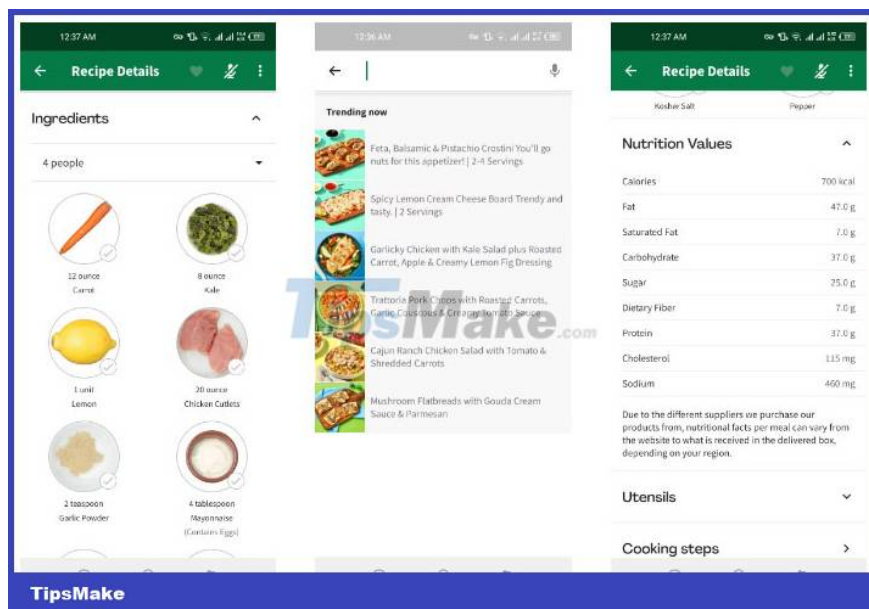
12:37 AM

Recipe Details

Ingredients

4 people

12 ounce
Carrot

8 ounce
Kale

1 unit
Lemon

20 ounce
Chicken Cutlets

2 teaspoon
Garlic Powder

4 tablespoon
Mayonnaise
(Contains Eggs)

12:36 AM

Trending now

Feta, Balsamic & Pistachio Crostini You'll go nuts for this appetizer! | 2-4 Servings

Spicy Lemon Cream Cheese Board Trendy and tasty. | 2 Servings

Garlicky Chicken with Kale Salad plus Roasted Carrot, Apple & Creamy Lemon Fig Dressing

Trattoria Pork Chops with Roasted Carrots, Garlic Couscous & Creamy Spinach Sauce

Cajun Ranch Chicken Salad with Tomato & Shredded Carrots

Mushroom Flatbreads with Gouda Cream Sauce & Parmesan

TipsMake.com

12:37 AM

Recipe Details

Kosher Salt

Pepper

Nutrition Values

| Calories | 700 kcal |
|---|---|
| Fat | 47.0 g |
| Saturated Fat | 7.0 g |
| Carbohydrate | 37.0 g |
| Sugar | 25.0 g |
| Dietary Fiber | 7.0 g |
| Protein | 37.0 g |
| Cholesterol | 115 mg |
| Sodium | 460 mg |

Due to the different suppliers we purchase our products from, nutritional facts per meal can vary from the website to what is received in the delivered box, depending on your region.

Utensils

Cooking steps

TipsMake